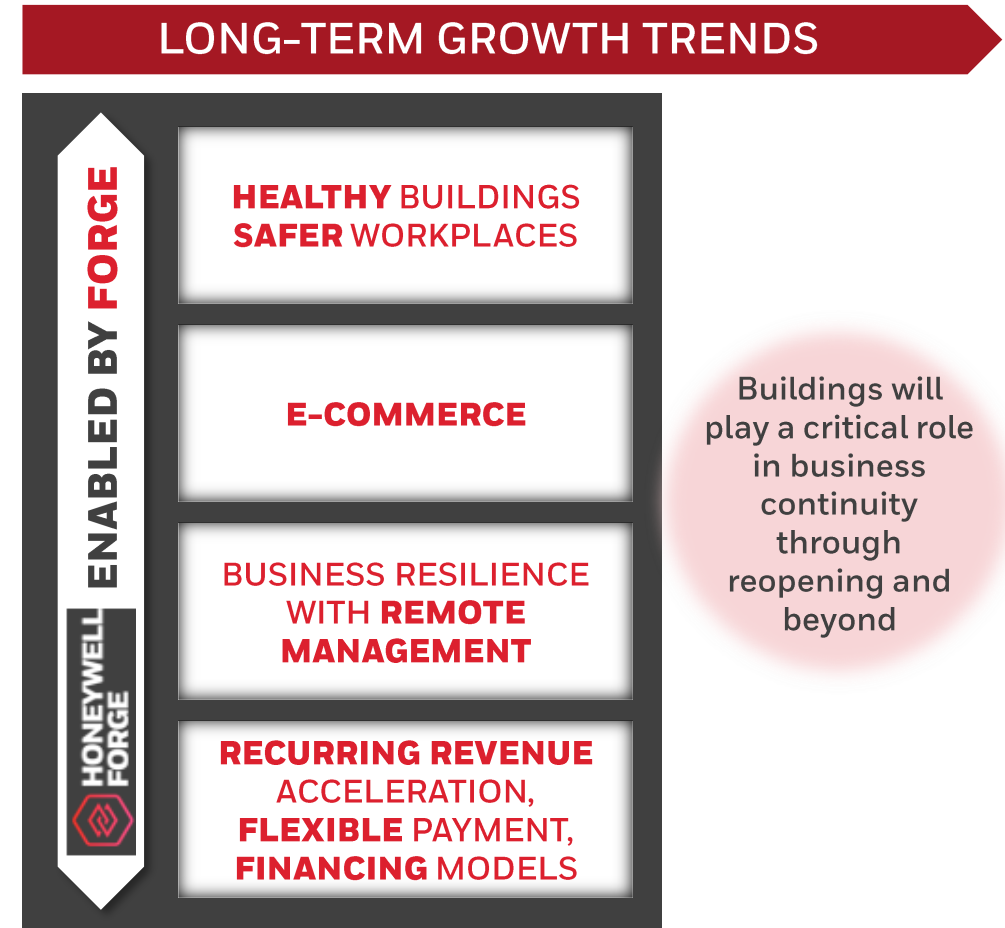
LONG-TERM GROWTH TRENDS

ENABLED BY FORGE

HONEYWELL FORGE

HEALTHY BUILDINGS SAFER WORKPLACES

E-COMMERCE

BUSINESS RESILIENCE WITH REMOTE MANAGEMENT

RECURRING REVENUE ACCELERATION, FLEXIBLE PAYMENT, FINANCING MODELS

Buildings will play a critical role in business continuity through reopening and beyond